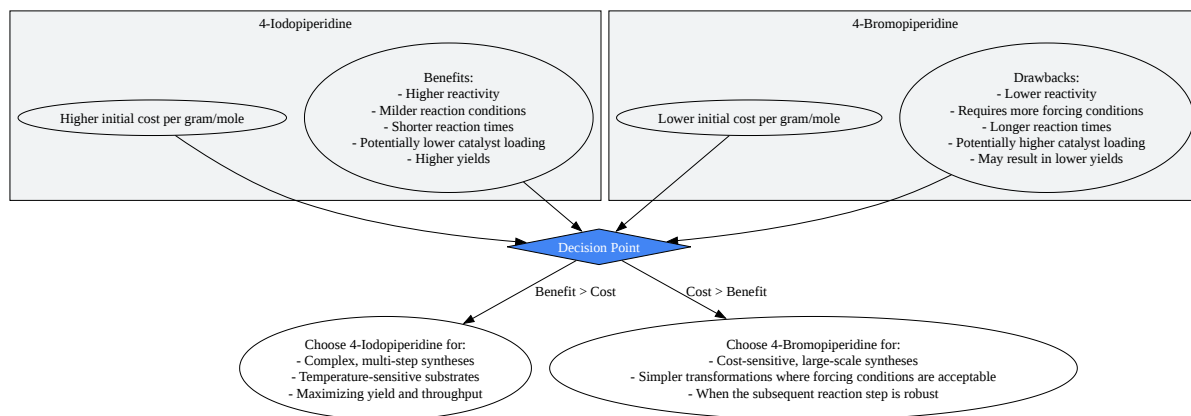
4-Iodopiperidine

Higher initial cost per gram/mole

Benefits:
- Higher reactivity
- Milder reaction conditions
- Shorter reaction times
- Potentially lower catalyst loading
- Higher yields

4-Bromopiperidine

Lower initial cost per gram/mole

Drawbacks:
- Lower reactivity
- Requires more forcing conditions
- Longer reaction times
- Potentially higher catalyst loading
- May result in lower yields

Decision Point

Benefit > Cost

Cost > Benefit

Choose 4-Iodopiperidine for:
- Complex, multi-step syntheses
- Temperature-sensitive substrates
- Maximizing yield and throughput

Choose 4-Bromopiperidine for:
- Cost-sensitive, large-scale syntheses
- Simpler transformations where forcing conditions are acceptable
- When the subsequent reaction step is robust